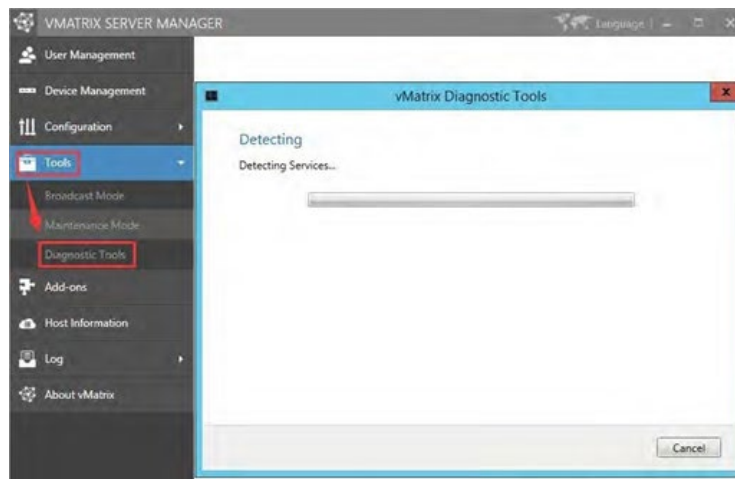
VMATRIX SERVER MANAGER

Language

User Management

Device Management

Configuration

Tools

Broadcast Mode

Maintenance Mode

Diagnostic Tools

Add-ons

Host Information

Log

About vMatrix

vMatrix Diagnostic Tools

Detecting

Detecting Services...

Cancel